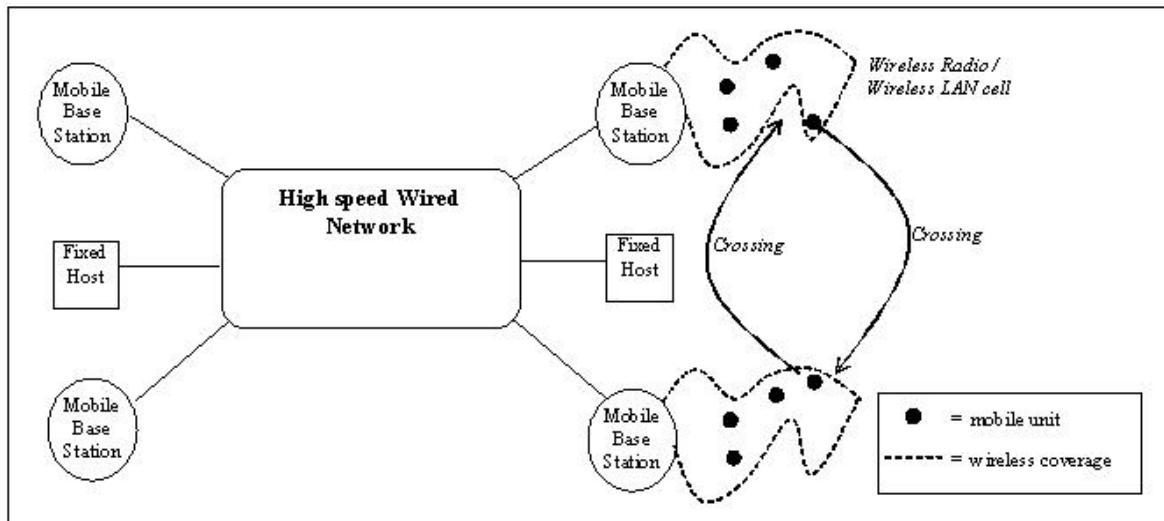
Mobile Base Station

Fixed Host

Mobile Base Station

High speed Wired Network

Mobile Base Station

Wireless Radio / Wireless LAN cell

Fixed Host

Crossing

Crossing

Mobile Base Station

= mobile unit

= wireless coverage